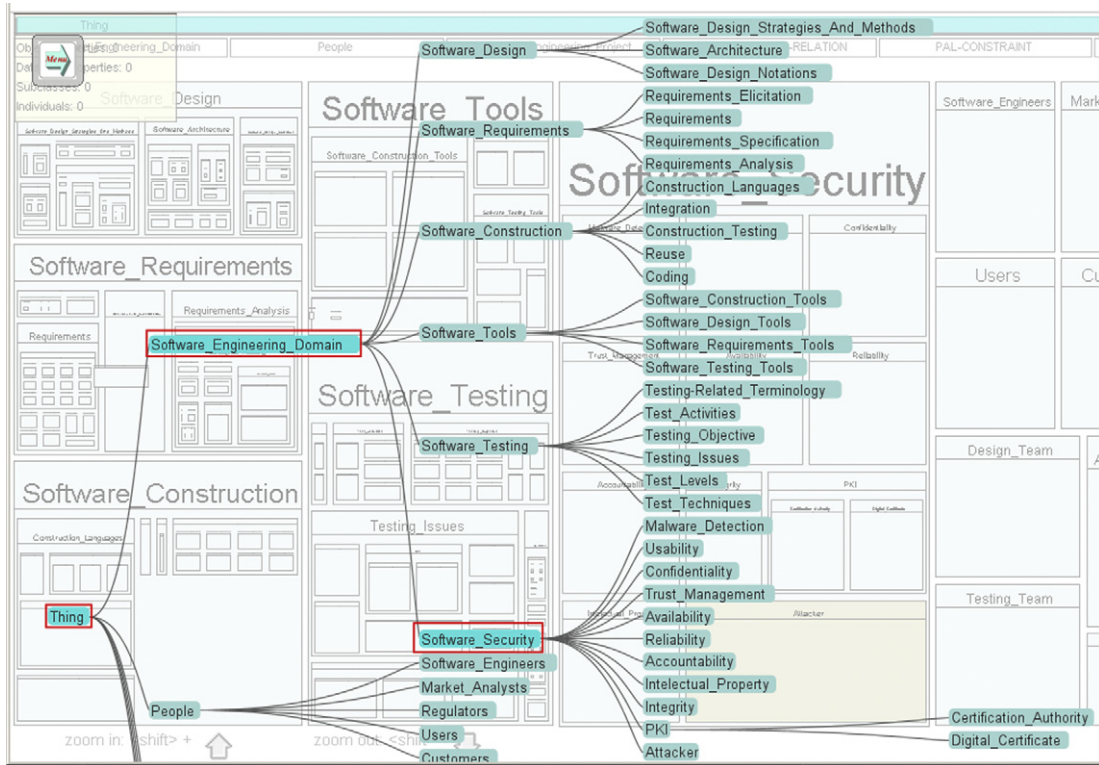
Thing
Menu
Object Properties: 0
Data Properties: 0
Subclasses: 0
Individuals: 0
Software_Engineering_Domain
People
Engineering_Project
RELATION
PAL-CONSTRAINT
Software_Design
Software_Design_Strategies_And_Methods
Software_Architecture
Software_Tools
Software_Construction_Tools
Software_Testing_Tools
Software_Requirements
Requirements
Requirements_Analysis
Software_Testing
Testing_Issues
Software_Construction
Construction_Languages
Software_Security
Malware_Detection
Confidentiality
Trust_Management
Availability
Reliability
Accountability
PKI
Attacker
Software_Engineers
Users
Design_Team
Testing_Team
Software_Design_Strategies_And_Methods
Software_Architecture
Software_Design_Notations
Requirements_Elicitation
Requirements
Requirements_Specification
Requirements_Analysis
Construction_Languages
Integration
Construction_Testing
Reuse
Coding
Software_Construction_Tools
Software_Design_Tools
Software_Requirements_Tools
Software_Testing_Tools
Testing-Related_Terminology
Test_Activities
Testing_Objective
Testing_Issues
Test_Levels
Test_Techniques
Malware_Detection
Usability
Confidentiality
Trust_Management
Availability
Reliability
Accountability
Intelectual_Property
Integrity
PKI
Attacker
Certification_Authority
Digital_Certificate
Software_Design
Software_Requirements
Software_Construction
Software_Engineering_Domain
Software_Tools
Software_Testing
Software_Security
Thing
People
Software_Engineers
Market_Analysts
Regulators
Users
Customers
zoom in: <shift> +
zoom out: <shift